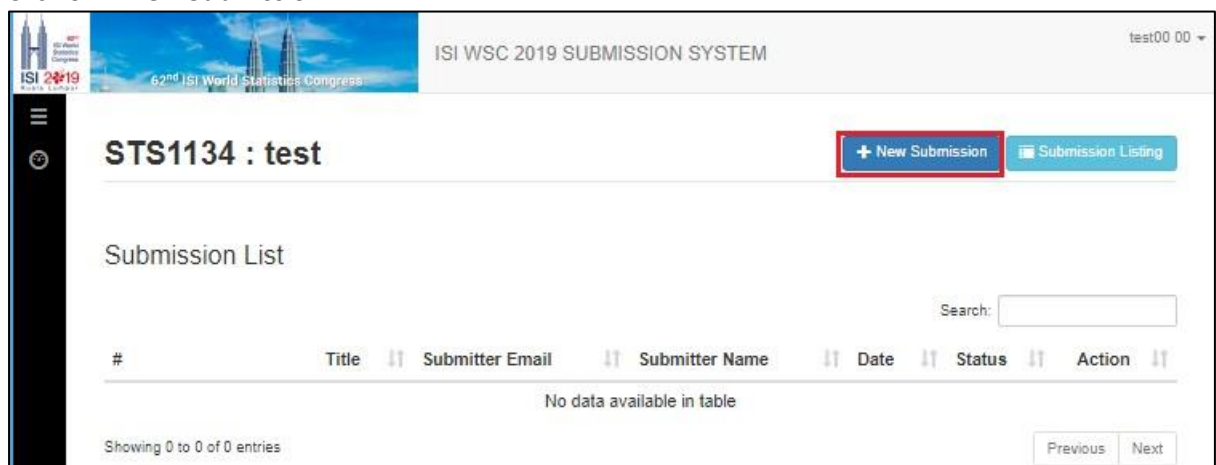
ISI 2019

62nd ISI World Statistics Congress

ISI WSC 2019 SUBMISSION SYSTEM

test00 00

STS1134 : test

+ New Submission

Submission Listing

Submission List

Search:

| # | Title | Submitter Email | Submitter Name | Date | Status | Action |
|---|---|---|---|---|---|---|
| No data available in table | | | | | | |

Showing 0 to 0 of 0 entries

Previous Next